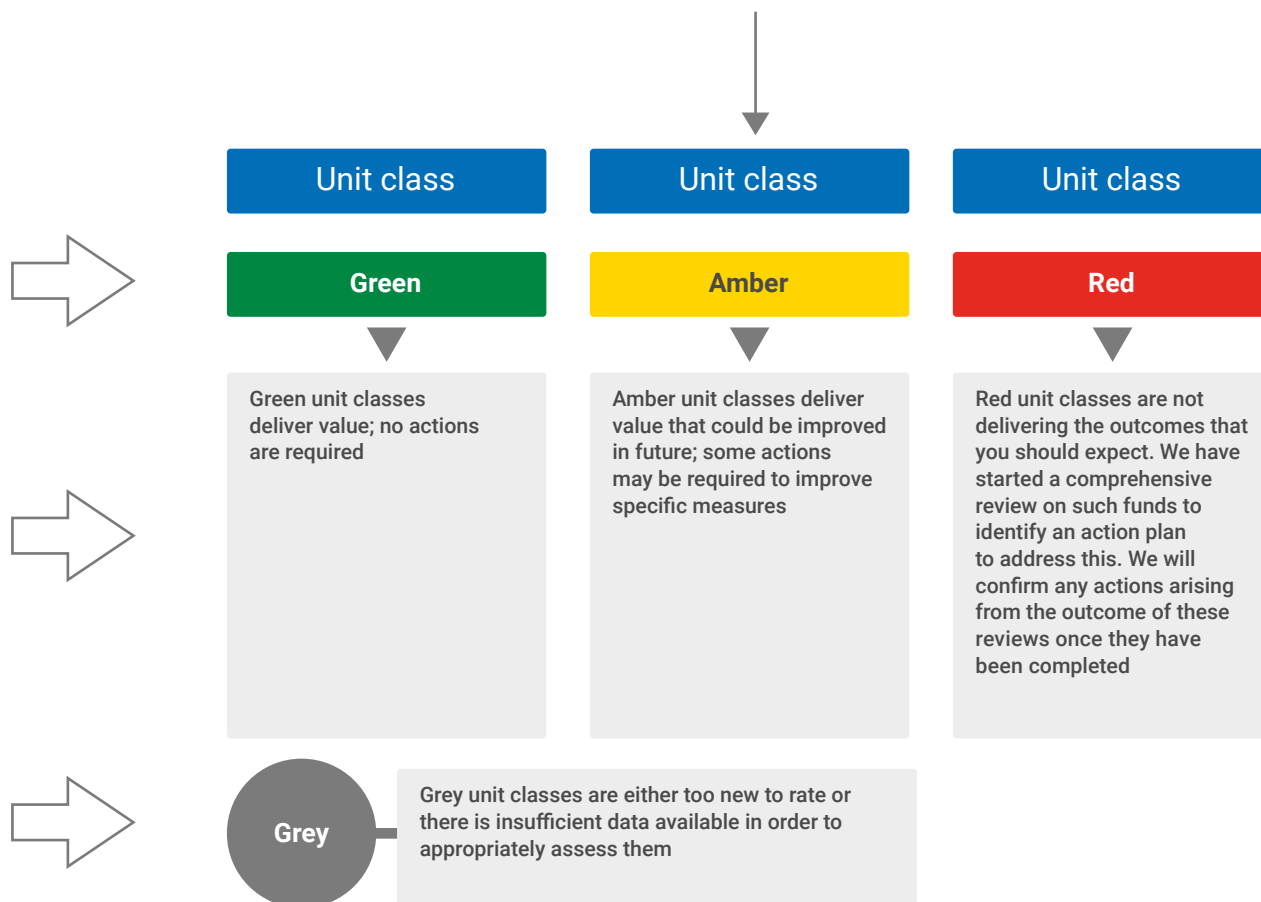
Unit class

Unit class

Unit class

Green

Amber

Red

Green unit classes deliver value; no actions are required

Amber unit classes deliver value that could be improved in future; some actions may be required to improve specific measures

Red unit classes are not delivering the outcomes that you should expect. We have started a comprehensive review on such funds to identify an action plan to address this. We will confirm any actions arising from the outcome of these reviews once they have been completed

Grey

Grey unit classes are either too new to rate or there is insufficient data available in order to appropriately assess them